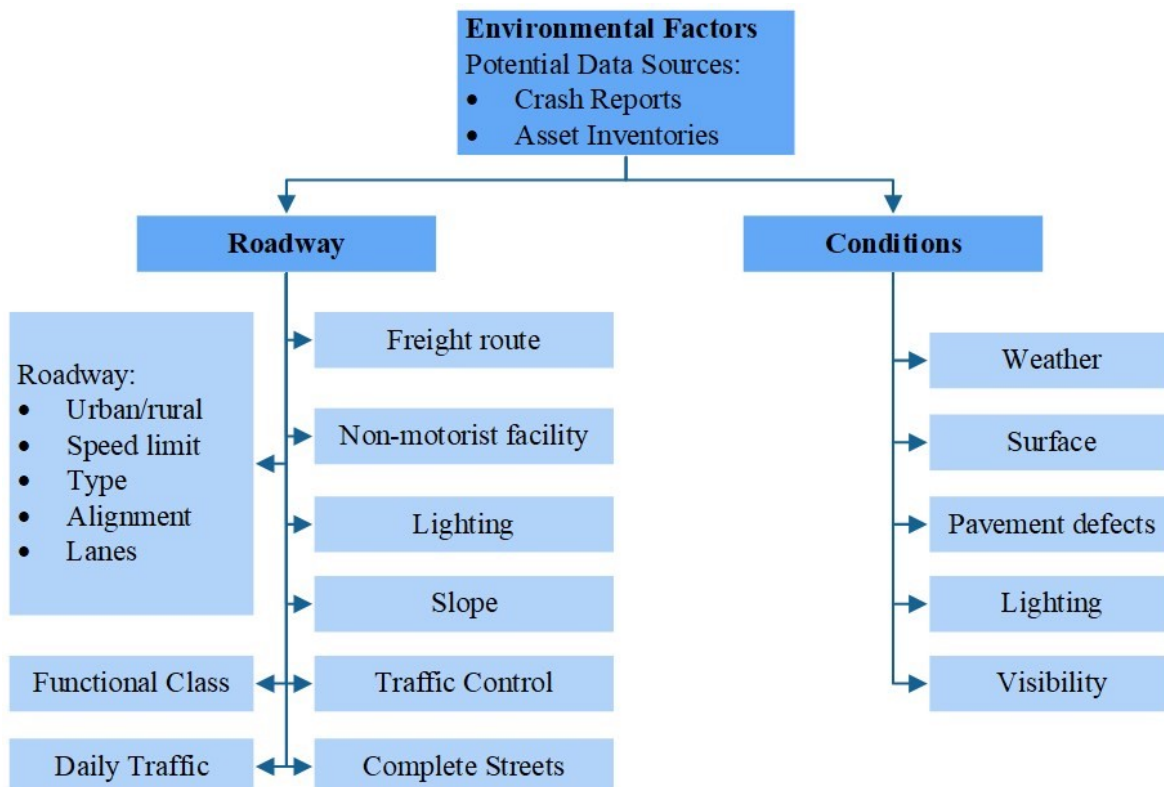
**Environmental Factors**
Potential Data Sources:
- Crash Reports
- Asset Inventories

**Roadway**

Roadway:
- Urban/rural
- Speed limit
- Type
- Alignment
- Lanes

Functional Class

Daily Traffic

Freight route

Non-motorist facility

Lighting

Slope

Traffic Control

Complete Streets

**Conditions**

Weather

Surface

Pavement defects

Lighting

Visibility